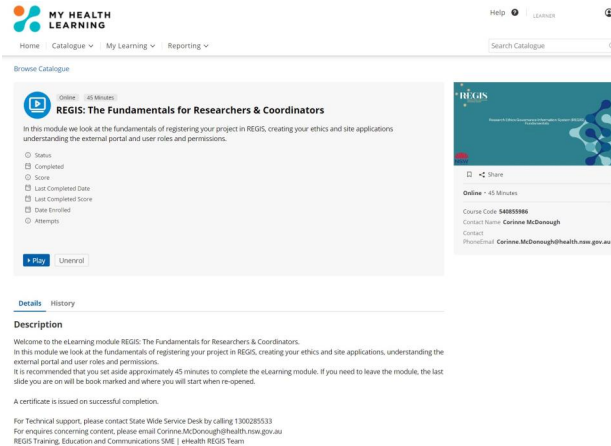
MY HEALTH LEARNING

Help LEARNER

Home Catalogue My Learning Reporting

Search Catalogue

Browse Catalogue

Online 45 Minutes

REGIS: The Fundamentals for Researchers & Coordinators

In this module we look at the fundamentals of registering your project in REGIS, creating your ethics and site applications understanding the external portal and user roles and permissions.

Status
Completed
Score
Last Completed Date
Last Completed Score
Date Enrolled
Attempts

▸ Play Unenrol

REGIS

Research Ethics & Governance Information System (REGIS) Fundamentals

Share

Online - 45 Minutes

Course Code 540855986
Contact Name Corinne McDonough
Contact
PhoneEmail Corinne.McDonough@health.nsw.gov.au

Details History

Description

Welcome to the eLearning module REGIS: The Fundamentals for Researchers & Coordinators.
In this module we look at the fundamentals of registering your project in REGIS, creating your ethics and site applications, understanding the external portal and user roles and permissions.
It is recommended that you set aside approximately 45 minutes to complete the eLearning module. If you need to leave the module, the last slide you are on will be book marked and where you will start when re-opened.

A certificate is issued on successful completion.

For Technical support, please contact State Wide Service Desk by calling 1300285533
For enquires concerning content, please email Corinne.McDonough@health.nsw.gov.au
REGIS Training, Education and Communications SME | eHealth REGIS Team